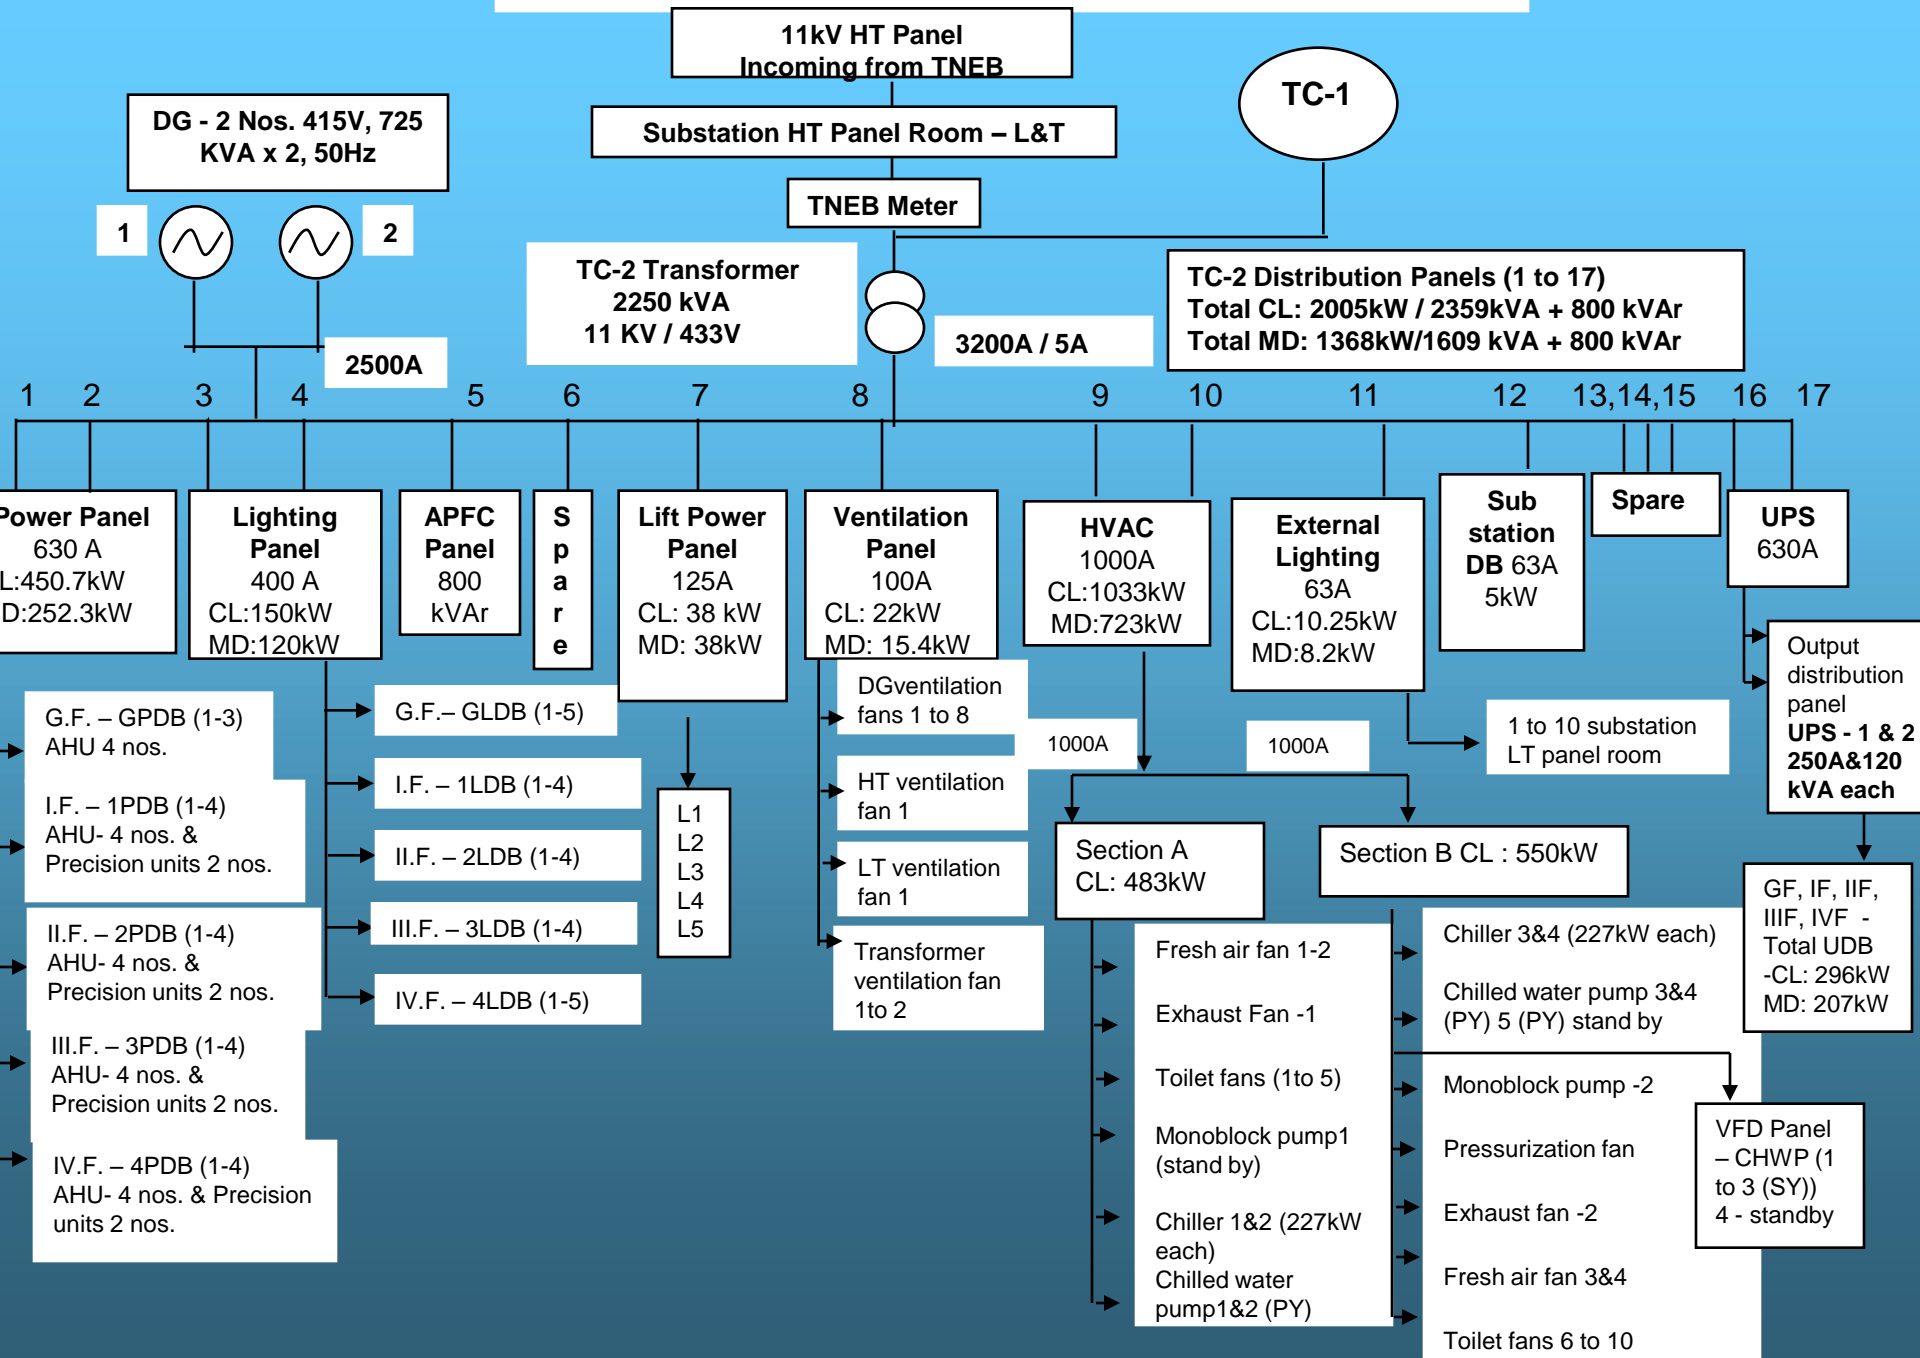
11kV HT Panel
Incoming from TNEB

Substation HT Panel Room – L&T

TC-1

DG - 2 Nos. 415V, 725 KVA x 2, 50Hz

TNEB Meter

1

2

TC-2 Transformer
2250 kVA
11 KV / 433V

TC-2 Distribution Panels (1 to 17)
Total CL: 2005kW / 2359kVA + 800 kVAr
Total MD: 1368kW/1609 kVA + 800 kVAr

2500A

3200A / 5A

1 2 3 4 5 6 7 8 9 10 11 12 13,14,15 16 17

Power Panel
630 A
L:450.7kW
D:252.3kW

Lighting Panel
400 A
CL:150kW
MD:120kW

APFC Panel
800 kVAr

S p a r e

Lift Power Panel
125A
CL: 38 kW
MD: 38kW

Ventilation Panel
100A
CL: 22kW
MD: 15.4kW

HVAC
1000A
CL:1033kW
MD:723kW

External Lighting
63A
CL:10.25kW
MD:8.2kW

Sub station DB 63A
5kW

Spare

UPS
630A

G.F. – GPDB (1-3)
AHU 4 nos.

I.F. – 1PDB (1-4)
AHU- 4 nos. &
Precision units 2 nos.

II.F. – 2PDB (1-4)
AHU- 4 nos. &
Precision units 2 nos.

III.F. – 3PDB (1-4)
AHU- 4 nos. &
Precision units 2 nos.

IV.F. – 4PDB (1-4)
AHU- 4 nos. & Precision units 2 nos.

G.F.– GLDB (1-5)

I.F. – 1LDB (1-4)

II.F. – 2LDB (1-4)

III.F. – 3LDB (1-4)

IV.F. – 4LDB (1-5)

L1
L2
L3
L4
L5

DGventilation fans 1 to 8

HT ventilation fan 1

LT ventilation fan 1

Transformer ventilation fan 1to 2

1000A

1000A

Output distribution panel
UPS - 1 & 2
250A&120 kVA each

1 to 10 substation LT panel room

Section A
CL: 483kW

Section B CL : 550kW

GF, IF, IIF, IIIF, IVF -
Total UDB
-CL: 296kW
MD: 207kW

Fresh air fan 1-2

Exhaust Fan -1

Toilet fans (1to 5)

Monoblock pump1 (stand by)

Chiller 1&2 (227kW each)
Chilled water pump1&2 (PY)

Chiller 3&4 (227kW each)

Chilled water pump 3&4 (PY) 5 (PY) stand by

Monoblock pump -2

Pressurization fan

Exhaust fan -2

Fresh air fan 3&4

Toilet fans 6 to 10

VFD Panel – CHWP (1 to 3 (SY)) 4 - standby